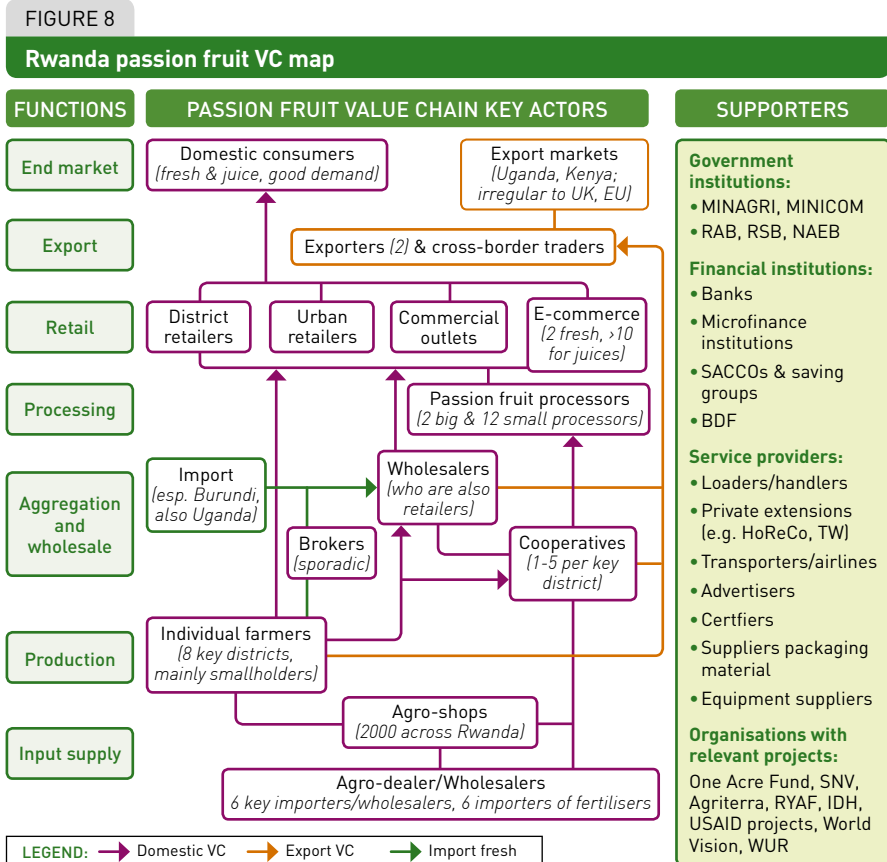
FIGURE 8

Rwanda passion fruit VC map

FUNCTIONS

PASSION FRUIT VALUE CHAIN KEY ACTORS

SUPPORTERS

End market

Export

Retail

Processing

Aggregation and wholesale

Production

Input supply

Domestic consumers
(fresh & juice, good demand)

Export markets
(Uganda, Kenya; irregular to UK, EU)

Exporters (2) & cross-border traders

District retailers

Urban retailers

Commercial outlets

E-commerce
(2 fresh, >10 for juices)

Passion fruit processors
(2 big & 12 small processors)

Import
(esp. Burundi, also Uganda)

Wholesalers
(who are also retailers)

Brokers
(sporadic)

Cooperatives
(1-5 per key district)

Individual farmers
(8 key districts, mainly smallholders)

Agro-shops
(2000 across Rwanda)

Agro-dealer/Wholesalers
6 key importers/wholesalers, 6 importers of fertilisers

Government institutions:
• MINAGRI, MINICOM
• RAB, RSB, NAEB

Financial institutions:
• Banks
• Microfinance institutions
• SACCOs & saving groups
• BDF

Service providers:
• Loaders/handlers
• Private extensions (e.g. HoReCo, TW)
• Transporters/airlines
• Advertisers
• Certfiers
• Suppliers packaging material
• Equipment suppliers

Organisations with relevant projects:
One Acre Fund, SNV, Agriterra, RYAF, IDH, USAID projects, World Vision, WUR

LEGEND: Domestic VC Export VC Import fresh